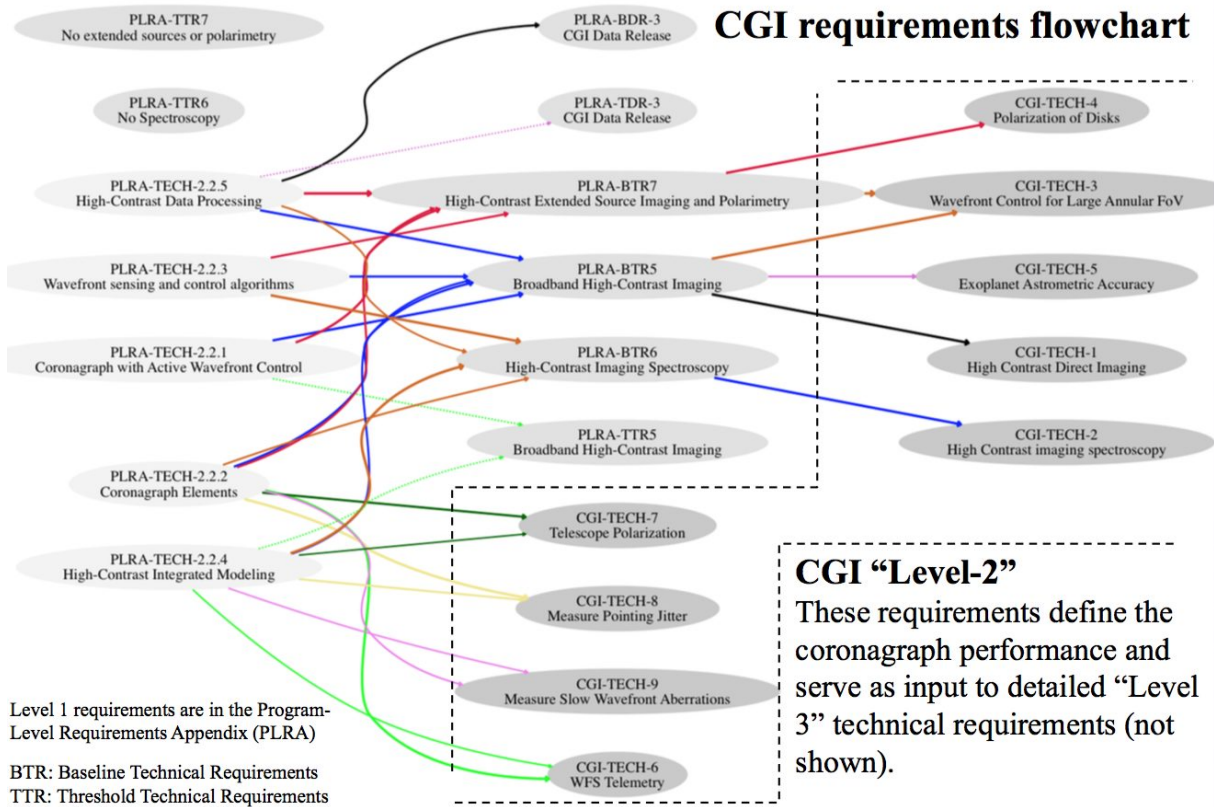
CGI requirements flowchart

PLRA-TTR7
No extended sources or polarimetry

PLRA-BDR-3
CGI Data Release

PLRA-TTR6
No Spectroscopy

PLRA-TDR-3
CGI Data Release

CGI-TECH-4
Polarization of Disks

PLRA-TECH-2.2.5
High-Contrast Data Processing

PLRA-BTR7
High-Contrast Extended Source Imaging and Polarimetry

CGI-TECH-3
Wavefront Control for Large Annular FoV

PLRA-TECH-2.2.3
Wavefront sensing and control algorithms

PLRA-BTR5
Broadband High-Contrast Imaging

CGI-TECH-5
Exoplanet Astrometric Accuracy

PLRA-TECH-2.2.1
Coronagraph with Active Wavefront Control

PLRA-BTR6
High-Contrast Imaging Spectroscopy

CGI-TECH-1
High Contrast Direct Imaging

PLRA-TTR5
Broadband High-Contrast Imaging

CGI-TECH-2
High Contrast imaging spectroscopy

PLRA-TECH-2.2.2
Coronagraph Elements

CGI-TECH-7
Telescope Polarization

PLRA-TECH-2.2.4
High-Contrast Integrated Modeling

CGI "Level-2"
These requirements define the coronagraph performance and serve as input to detailed "Level 3" technical requirements (not shown).

CGI-TECH-8
Measure Pointing Jitter

CGI-TECH-9
Measure Slow Wavefront Aberrations

Level 1 requirements are in the Program-Level Requirements Appendix (PLRA)

BTR: Baseline Technical Requirements
TTR: Threshold Technical Requirements

CGI-TECH-6
WFS Telemetry